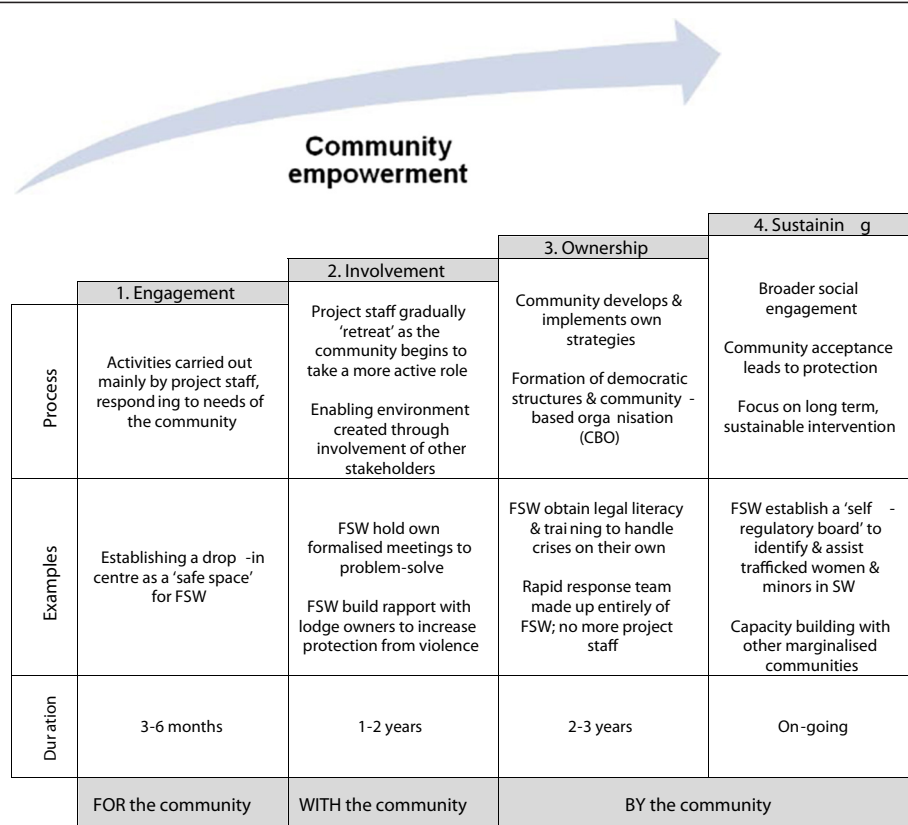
Community empowerment

| | 1. Engagement | 2. Involvement | 3. Ownership | 4. Sustainin g |
|---|---|---|---|---|
| Process | Activities carried out mainly by project staff, respond ing to needs of the community | Project staff gradually 'retreat' as the community begins to take a more active role<br><br>Enabling environment created through involvement of other stakeholders | Community develops & implements own strategies<br><br>Formation of democratic structures & community - based orga nisation (CBO) | Broader social engagement<br><br>Community acceptance leads to protection<br><br>Focus on long term, sustainable intervention |
| Examples | Establishing a drop -in centre as a 'safe space' for FSW | FSW hold own formalised meetings to problem-solve<br><br>FSW build rapport with lodge owners to increase protection from violence | FSW obtain legal literacy & trai ning to handle crises on their own<br><br>Rapid response team made up entirely of FSW; no more project staff | FSW establish a 'self - regulatory board' to identify & assist trafficked women & minors in SW<br><br>Capacity building with other marginalised communities |
| Dur ation | 3-6 months | 1-2 years | 2-3 years | On-going |
| | FOR the community | WITH the community | BY the community | |